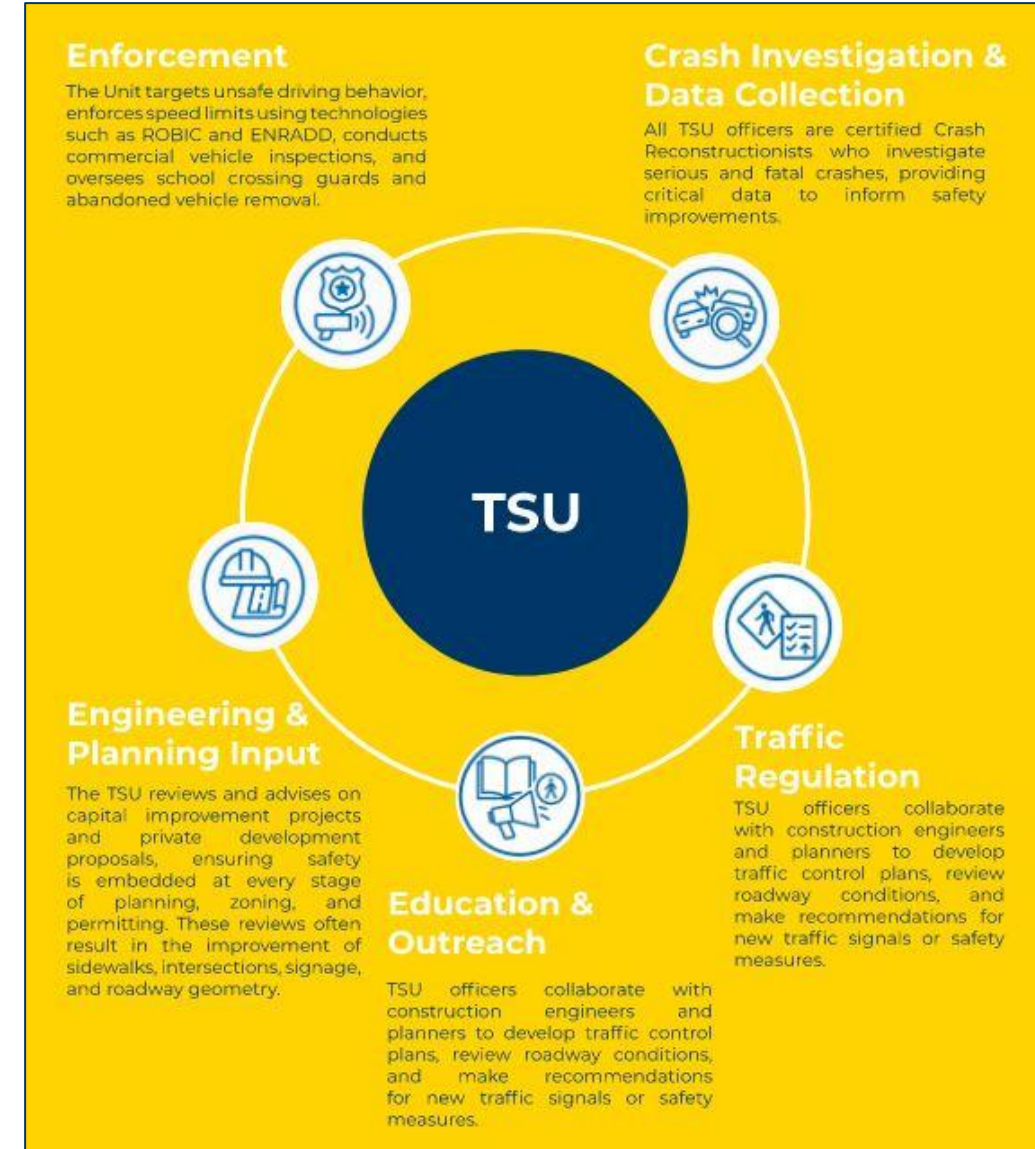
Enforcement

The Unit targets unsafe driving behavior, enforces speed limits using technologies such as ROBIC and ENRADD, conducts commercial vehicle inspections, and oversees school crossing guards and abandoned vehicle removal.

Crash Investigation & Data Collection

All TSU officers are certified Crash Reconstructionists who investigate serious and fatal crashes, providing critical data to inform safety improvements.

TSU

Engineering & Planning Input

The TSU reviews and advises on capital improvement projects and private development proposals, ensuring safety is embedded at every stage of planning, zoning, and permitting. These reviews often result in the improvement of sidewalks, intersections, signage, and roadway geometry.

Traffic Regulation

TSU officers collaborate with construction engineers and planners to develop traffic control plans, review roadway conditions, and make recommendations for new traffic signals or safety measures.

Education & Outreach

TSU officers collaborate with construction engineers and planners to develop traffic control plans, review roadway conditions, and make recommendations for new traffic signals or safety measures.